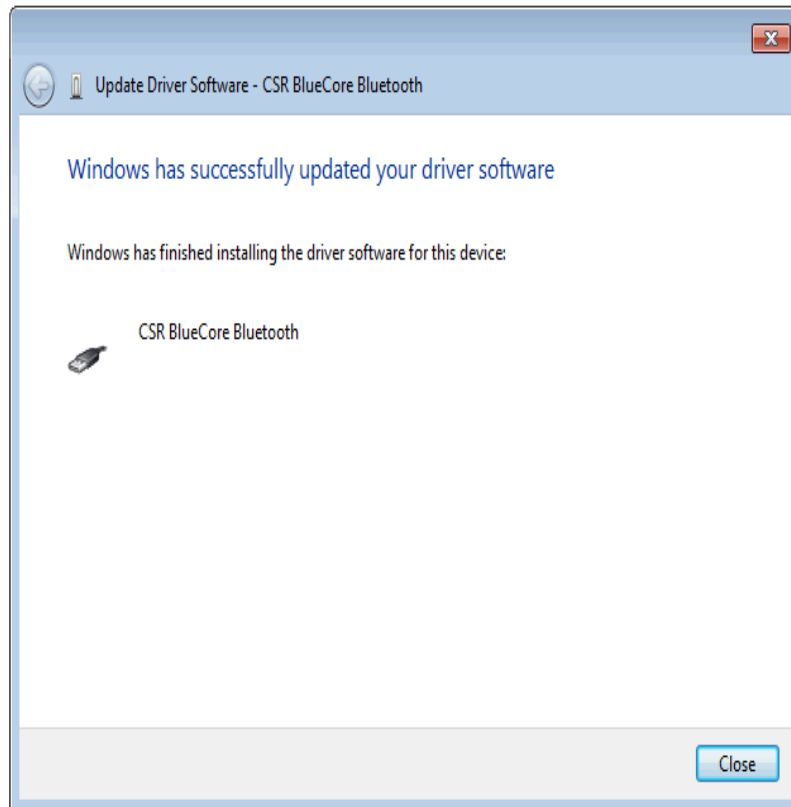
Update Driver Software - CSR BlueCore Bluetooth

Windows has successfully updated your driver software

Windows has finished installing the driver software for this device:

CSR BlueCore Bluetooth

Close